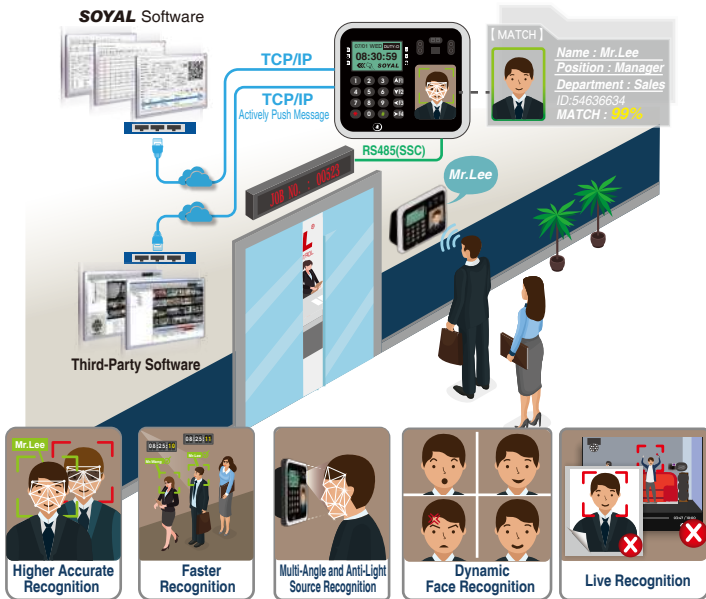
SOYAL Software

TCP/IP

TCP/IP
Actively Push Message

07/01 WED DUTY-O
08:30:59
SOYAL

[ MATCH ]
Name : Mr.Lee
Position : Manager
Department : Sales
ID:54636634
MATCH : 99%

RS485(SSC)

Mr.Lee

Third-Party Software

Mr.Lee

Higher Accurate Recognition

Faster Recognition

Multi-Angle and Anti-Light Source Recognition

Dynamic Face Recognition

Live Recognition